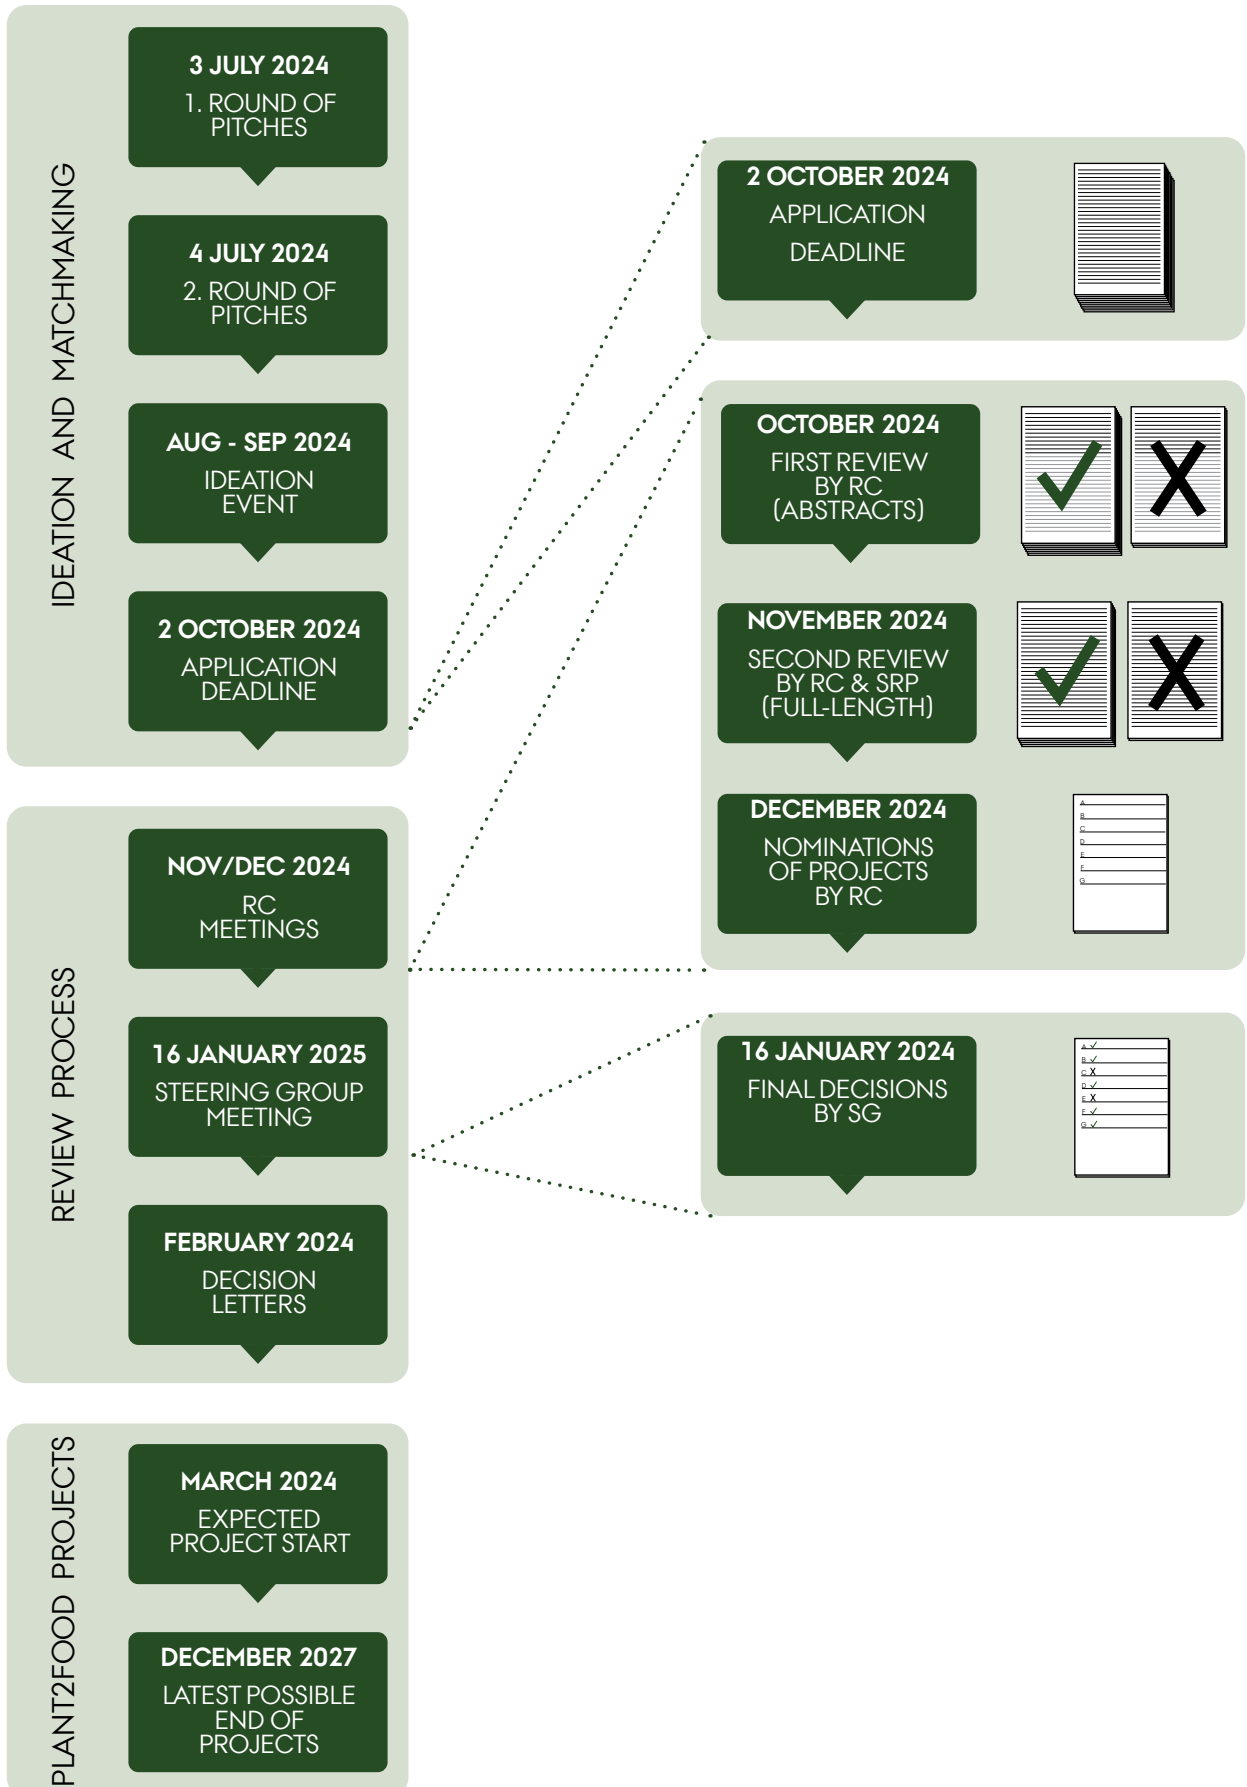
IDEATION AND MATCHMAKING

3 JULY 2024
1. ROUND OF PITCHES

4 JULY 2024
2. ROUND OF PITCHES

AUG - SEP 2024
IDEATION EVENT

2 OCTOBER 2024
APPLICATION DEADLINE

2 OCTOBER 2024
APPLICATION DEADLINE

OCTOBER 2024
FIRST REVIEW BY RC (ABSTRACTS)

NOVEMBER 2024
SECOND REVIEW BY RC & SRP (FULL-LENGTH)

DECEMBER 2024
NOMINATIONS OF PROJECTS BY RC

A
B
C
D
E
F
G

REVIEW PROCESS

NOV/DEC 2024
RC MEETINGS

16 JANUARY 2025
STEERING GROUP MEETING

FEBRUARY 2024
DECISION LETTERS

16 JANUARY 2024
FINAL DECISIONS BY SG

A ✓
B ✓
C X
D ✓
E X
F ✓
G ✓

PLANT2FOOD PROJECTS

MARCH 2024
EXPECTED PROJECT START

DECEMBER 2027
LATEST POSSIBLE END OF PROJECTS